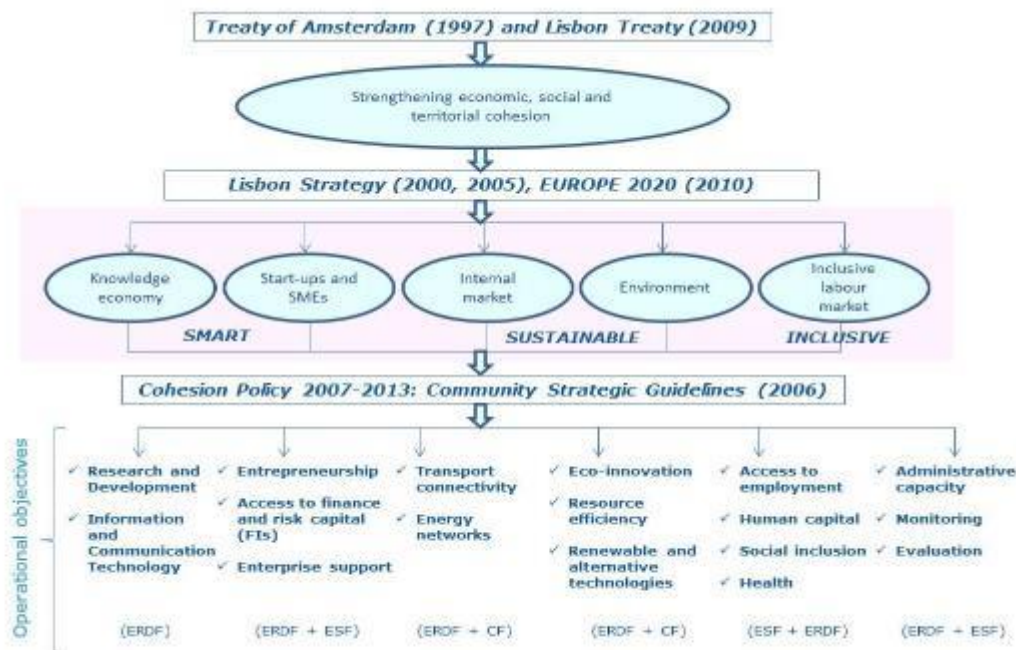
Treaty of Amsterdam (1997) and Lisbon Treaty (2009)

Strengthening economic, social and territorial cohesion

Lisbon Strategy (2000, 2005), EUROPE 2020 (2010)

Knowledge economy

Start-ups and SMEs

Internal market

Environment

Inclusive labour market

SMART

SUSTAINABLE

INCLUSIVE

Cohesion Policy 2007-2013: Community Strategic Guidelines (2006)

Operational objectives

✓ Research and Development
✓ Information and Communication Technology

(ERDF)

✓ Entrepreneurship
✓ Access to finance and risk capital (FIs)
✓ Enterprise support

(ERDF + ESF)

✓ Transport connectivity
✓ Energy networks

(ERDF + CF)

✓ Eco-innovation
✓ Resource efficiency
✓ Renewable and alternative technologies

(ERDF + CF)

✓ Access to employment
✓ Human capital
✓ Social inclusion
✓ Health

(ESF + ERDF)

✓ Administrative capacity
✓ Monitoring
✓ Evaluation

(ERDF + ESF)